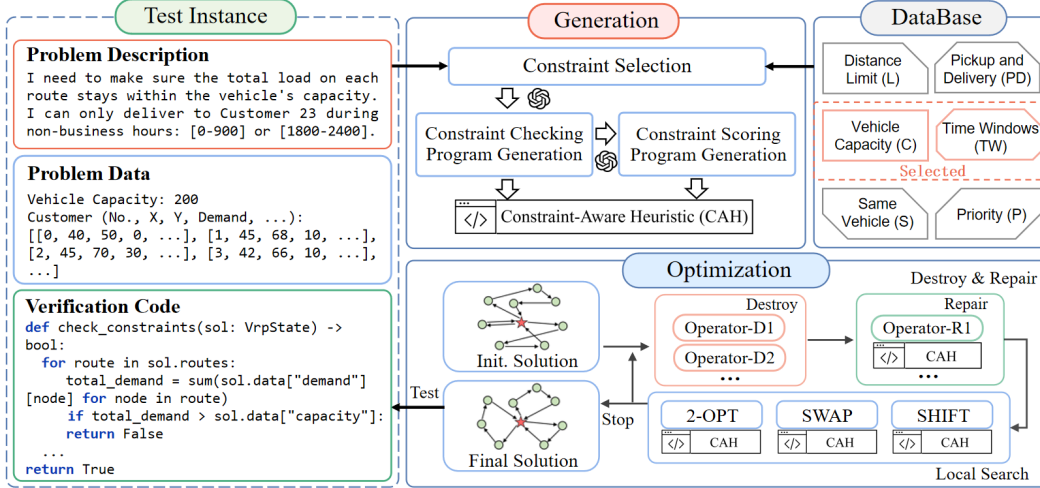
Test Instance

Problem Description
I need to make sure the total load on each route stays within the vehicle's capacity. I can only deliver to Customer 23 during non-business hours: [0-900] or [1800-2400].

Problem Data
Vehicle Capacity: 200
Customer (No., X, Y, Demand, ...):
[[0, 40, 50, 0, ...], [1, 45, 68, 10, ...],
[2, 45, 70, 30, ...], [3, 42, 66, 10, ...],
...]

Verification Code
def check_constraints(sol: VrpState) -> bool:
  for route in sol.routes:
    total_demand = sum(sol.data["demand"][node] for node in route)
      if total_demand > sol.data["capacity"]:
      return False
  ...
return True

Generation

Constraint Selection

Constraint Checking Program Generation

Constraint Scoring Program Generation

</> Constraint-Aware Heuristic (CAH)

DataBase

Distance Limit (L)

Pickup and Delivery (PD)

Vehicle Capacity (C)

Time Windows (TW)

Selected

Same Vehicle (S)

Priority (P)

Optimization

Destroy & Repair

Init. Solution

Destroy

Operator-D1

Operator-D2

•••

Repair

Operator-R1

</> CAH

•••

Test

Stop

Final Solution

2-OPT

</> CAH

SWAP

</> CAH

SHIFT

</> CAH

Local Search